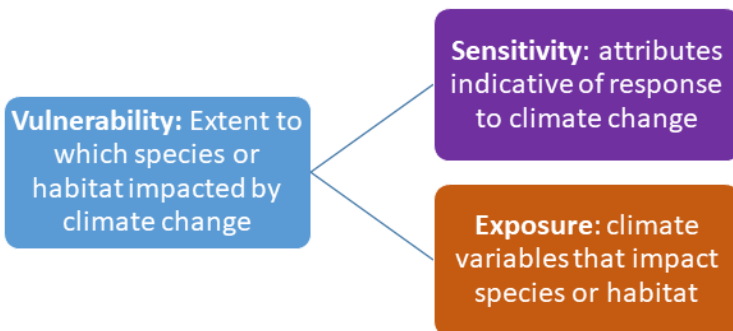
**Vulnerability:** Extent to which species or habitat impacted by climate change

**Sensitivity:** attributes indicative of response to climate change

**Exposure:** climate variables that impact species or habitat